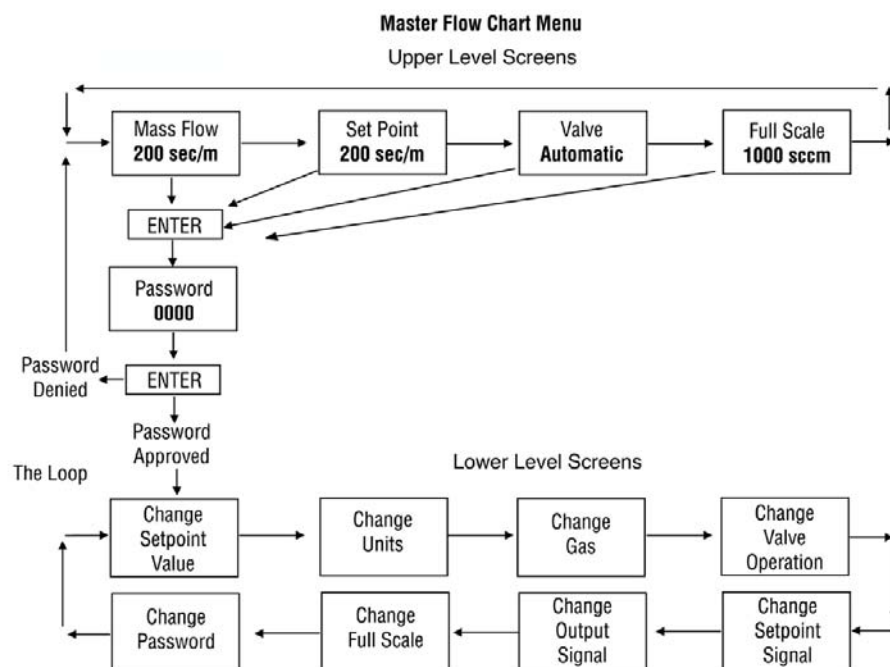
Master Flow Chart Menu

Upper Level Screens

Mass Flow
200 sec/m

Set Point
200 sec/m

Valve
Automatic

Full Scale
1000 sccm

ENTER

Password
0000

Password Denied

ENTER

Password Approved

The Loop

Lower Level Screens

Change Setpoint Value

Change Units

Change Gas

Change Valve Operation

Change Password

Change Full Scale

Change Output Signal

Change Setpoint Signal